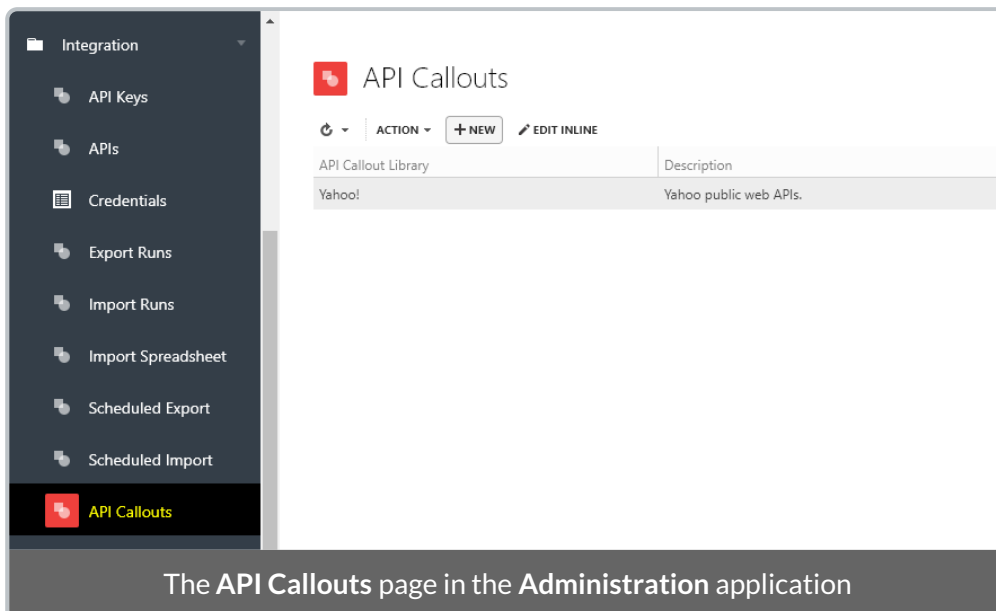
Integration

API Keys

APIs

Credentials

Export Runs

Import Runs

Import Spreadsheet

Scheduled Export

Scheduled Import

API Callouts

API Callouts

ACTION + NEW EDIT INLINE

| API Callout Library | Description |
|---|---|
| Yahoo! | Yahoo public web APIs. |

The **API Callouts** page in the **Administration** application